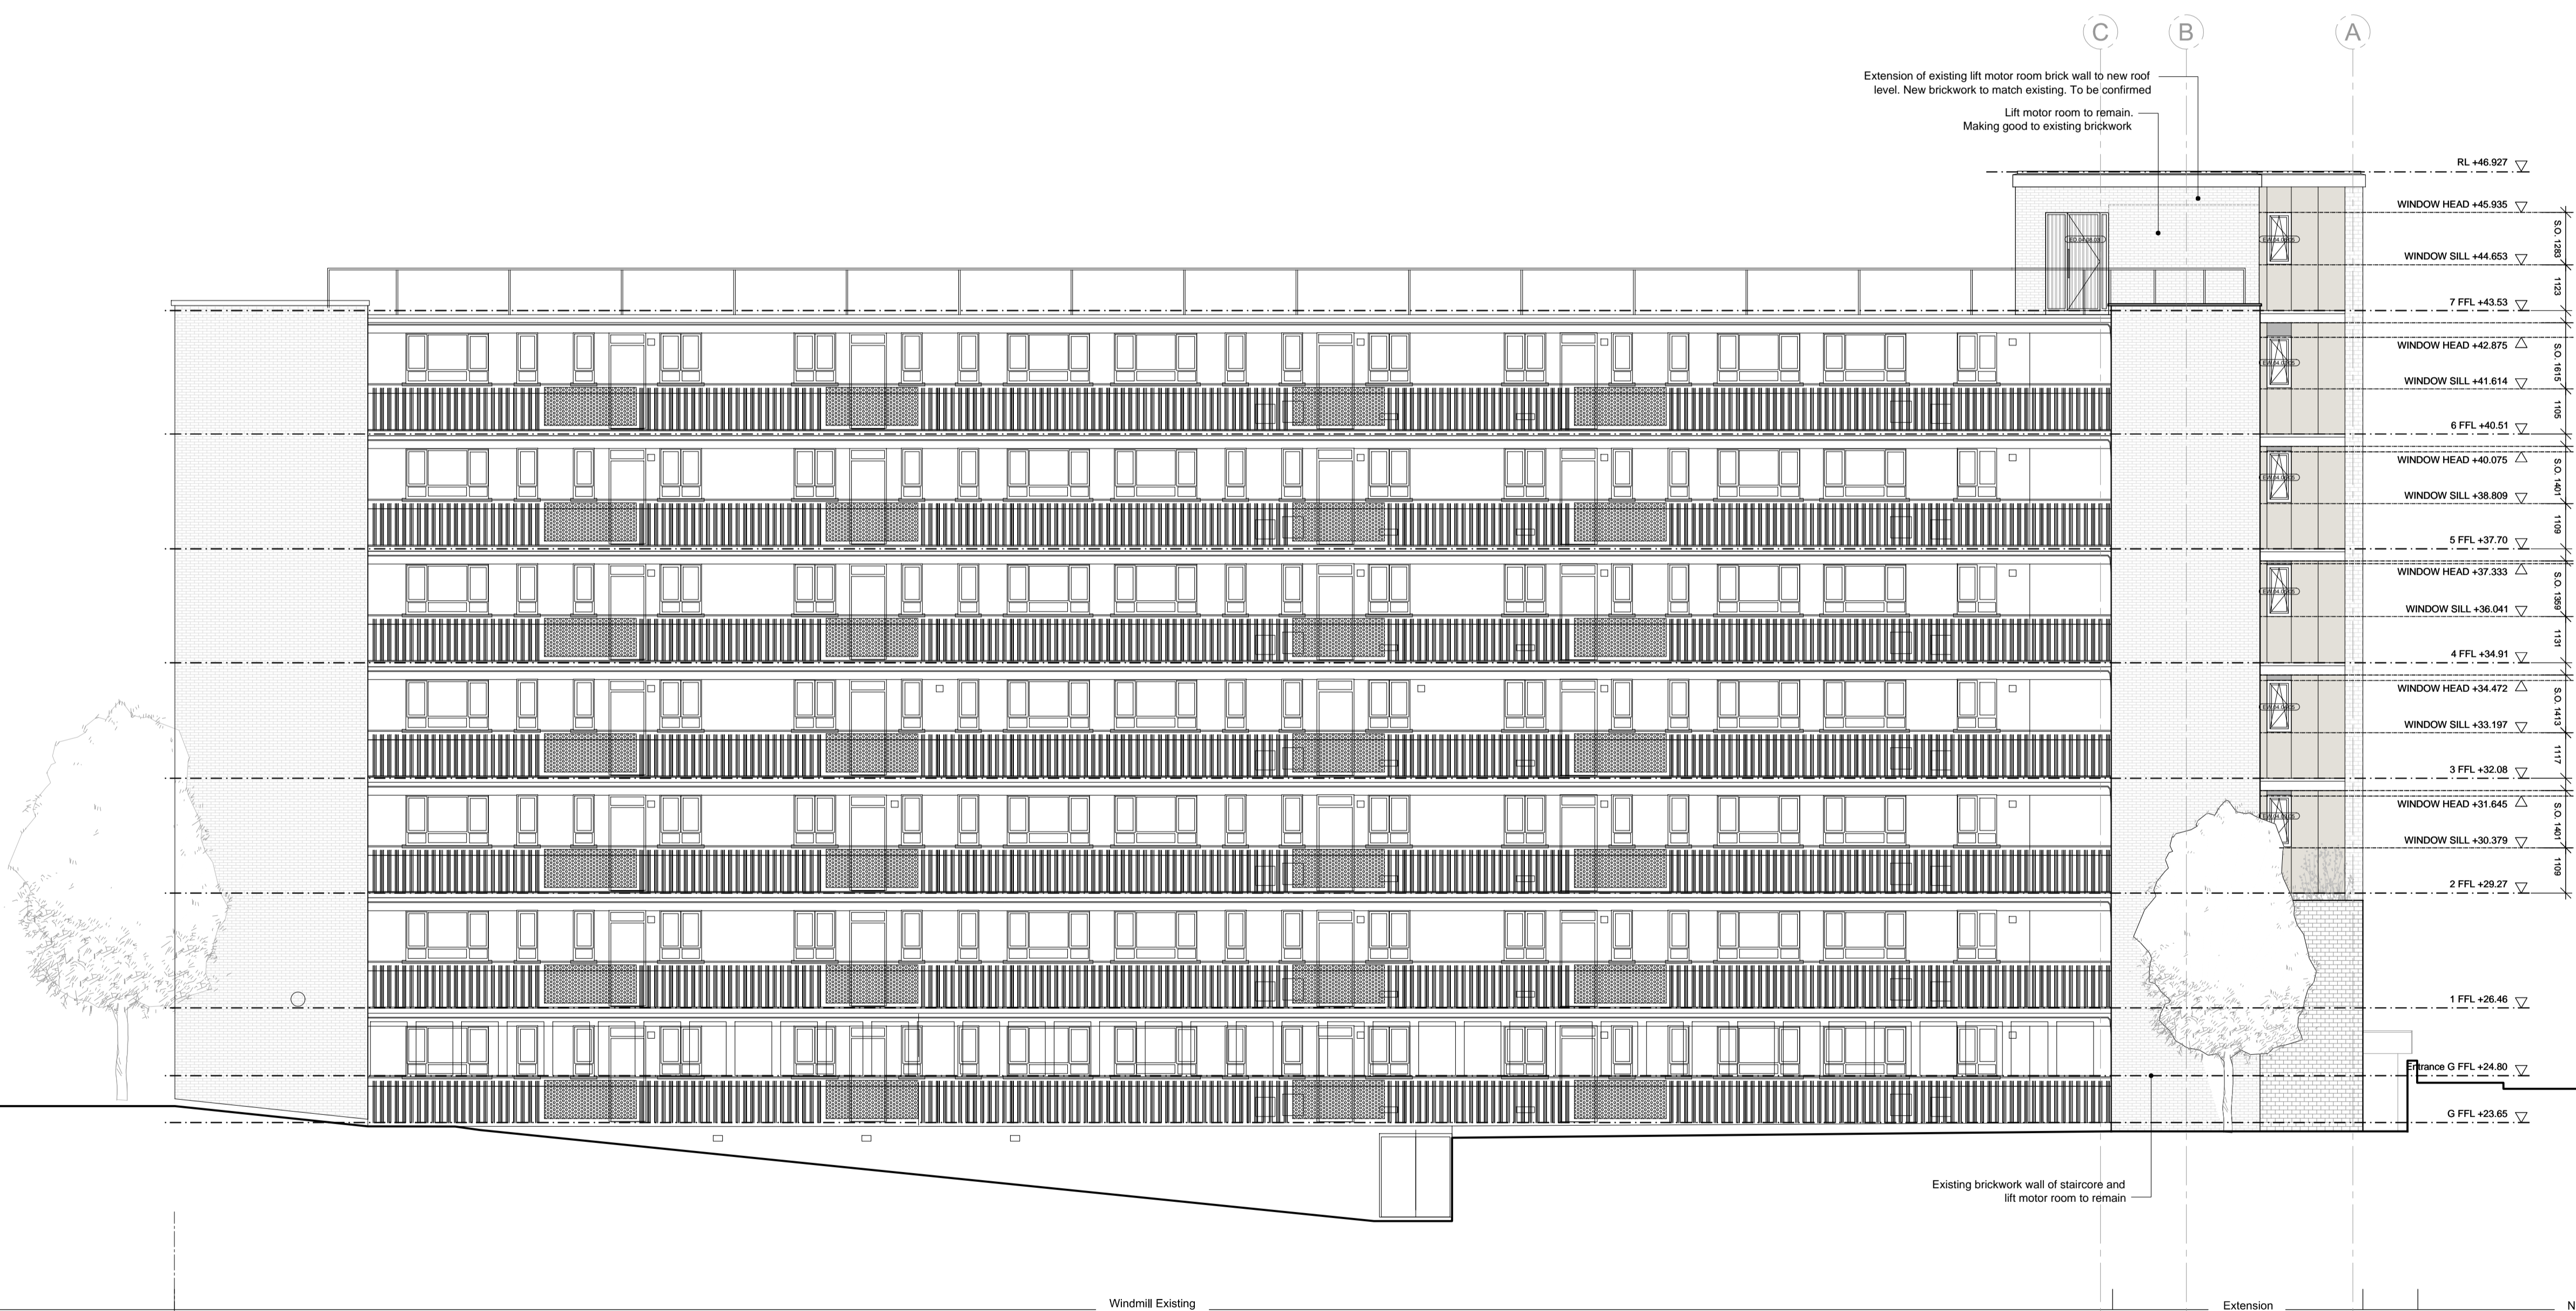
C B A

Extension of existing lift motor room brick wall to new roof level. New brickwork to match existing. To be confirmed

Lift motor room to remain. Making good to existing brickwork

RL +46.927
WINDOW HEAD +45.935
S.O. 1283
WINDOW SILL +44.653
1123
7 FFL +43.53
WINDOW HEAD +42.875
S.O. 1615
WINDOW SILL +41.614
1105
6 FFL +40.51
WINDOW HEAD +40.075
S.O. 1401
WINDOW SILL +38.809
1109
5 FFL +37.70
WINDOW HEAD +37.333
S.O. 1369
WINDOW SILL +36.041
1131
4 FFL +34.91
WINDOW HEAD +34.472
S.O. 1413
WINDOW SILL +33.197
1117
3 FFL +32.08
WINDOW HEAD +31.645
S.O. 1401
WINDOW SILL +30.379
1109
2 FFL +29.27
1 FFL +26.46
Entrance G FFL +24.80
G FFL +23.65

Existing brickwork wall of staircore and lift motor room to remain

Windmill Existing
Extension
N